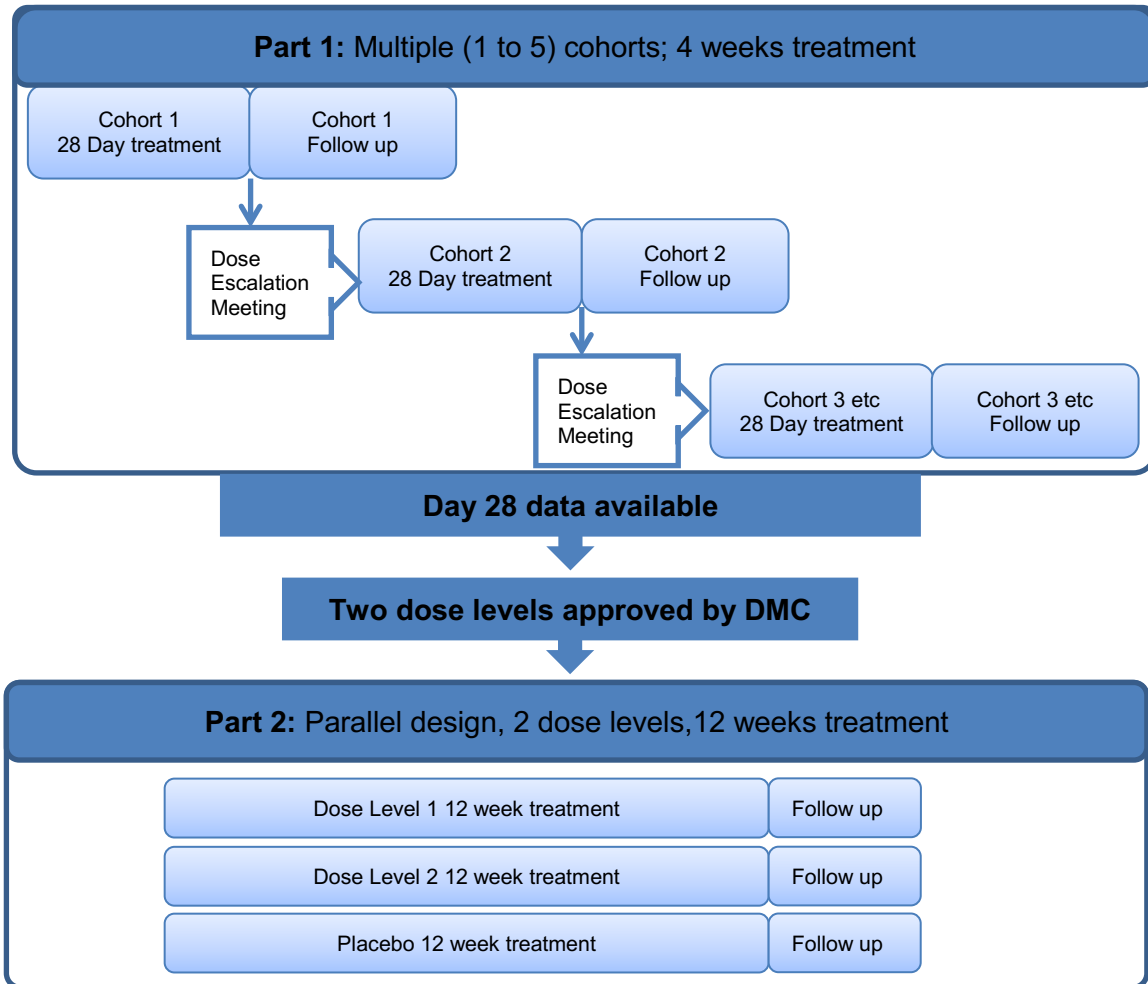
**Part 1:** Multiple (1 to 5) cohorts; 4 weeks treatment

Cohort 1
28 Day treatment

Cohort 1
Follow up

Dose
Escalation
Meeting

Cohort 2
28 Day treatment

Cohort 2
Follow up

Dose
Escalation
Meeting

Cohort 3 etc
28 Day treatment

Cohort 3 etc
Follow up

**Day 28 data available**

**Two dose levels approved by DMC**

**Part 2:** Parallel design, 2 dose levels,12 weeks treatment

Dose Level 1 12 week treatment

Follow up

Dose Level 2 12 week treatment

Follow up

Placebo 12 week treatment

Follow up